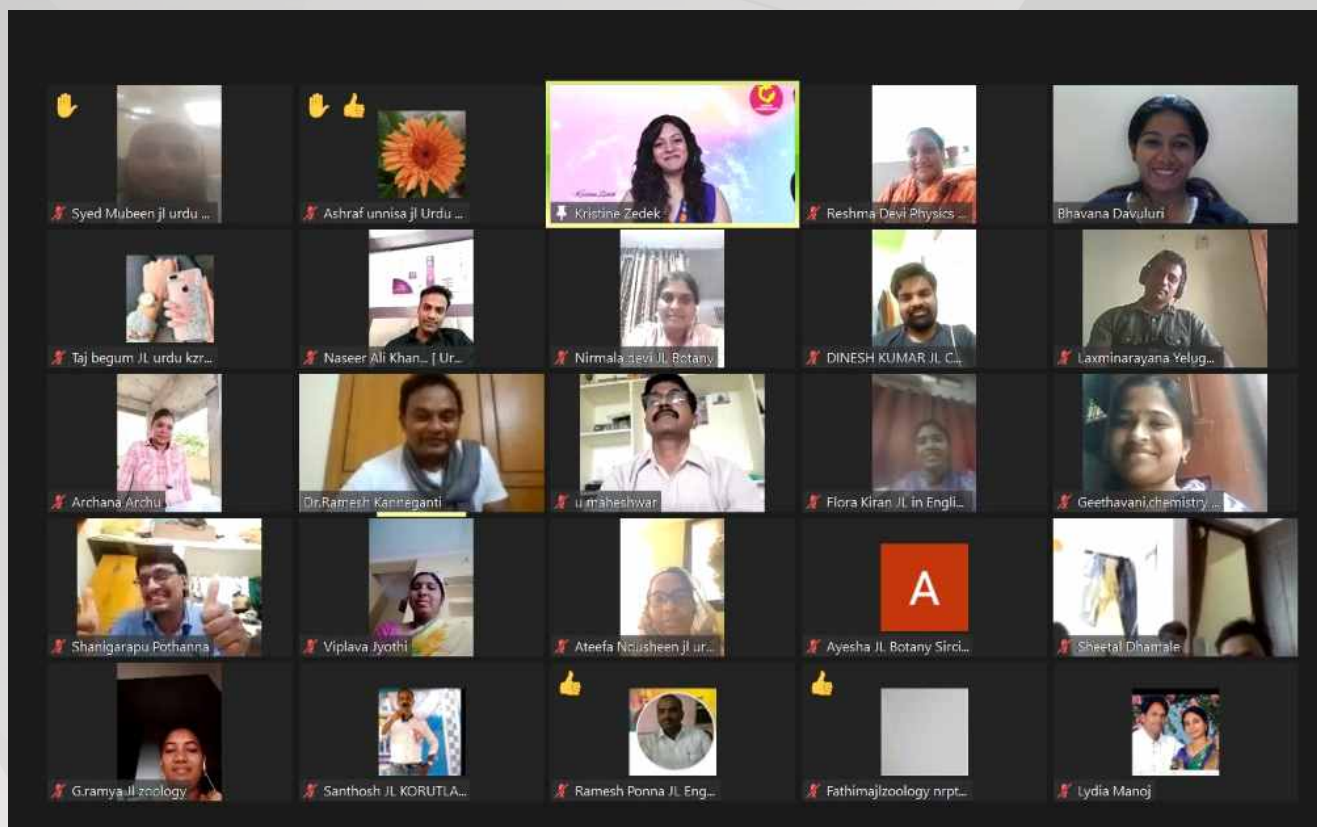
Syed Mubeen jl urdu ...

Ashraf unnisa jl Urdu ...

Kristine Zedek

Reshma Devi Physics ...

Bhavana Davuluri

Taj begum JL urdu kzr...

Naseer Ali Khan... [ Ur...

Nirmala devi JL Botany

DINESH KUMAR JL C...

Laxminarayana Yelug...

Archana Archu

Dr.Ramesh Kanneganti

u maheshwar

Flora Kiran JL in Engli...

Geethavani,chemistry ...

Shanigarapu Pothanna

Viplava Jyothi

Ateefa Ncusheen jl ur...

A

Ayesha JL Botany Sirci...

Sheetal Dhamale

G.ramya JL zoology

Santhosh JL KORUTLA...

Ramesh Ponna JL Eng...

Fathimajlzoology nrpt...

Lydia Manoj